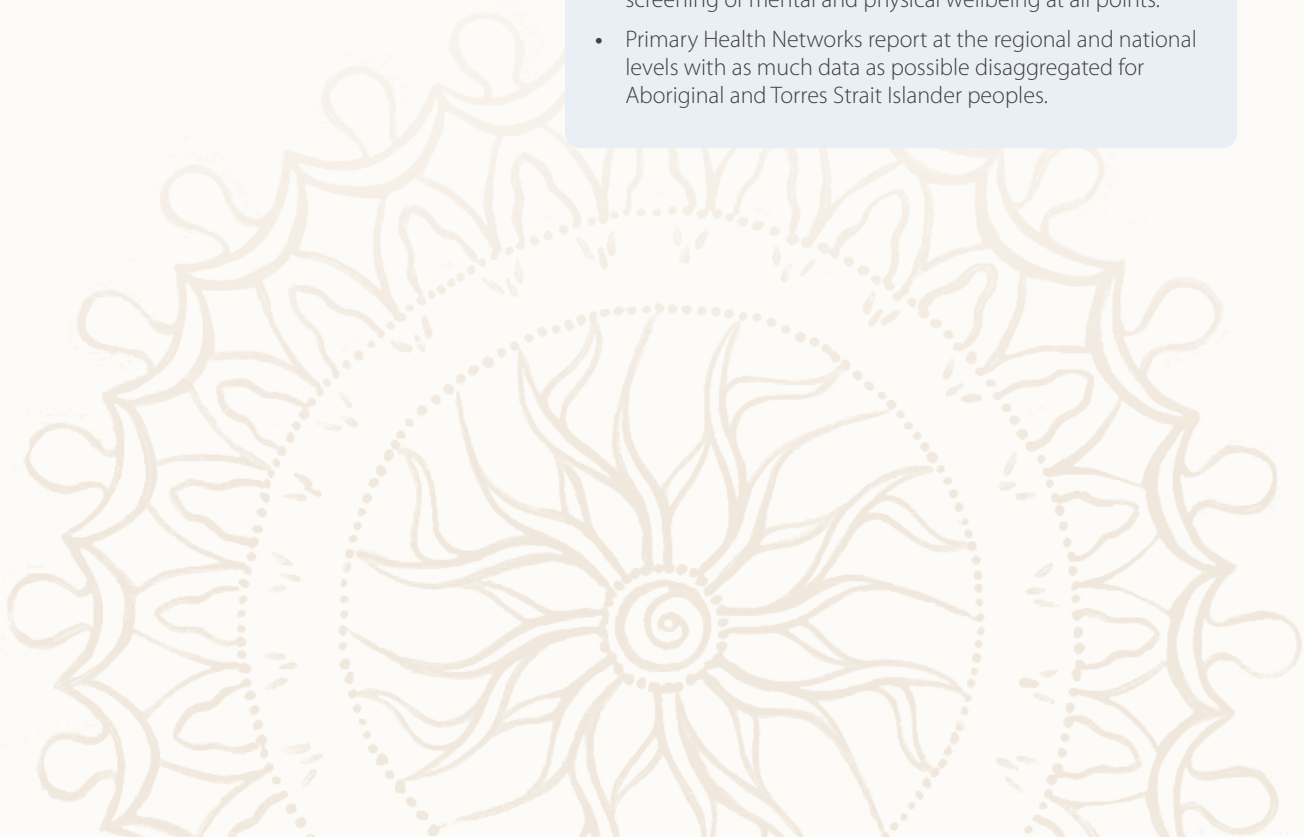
screening of mental and physical wellbeing at all points.

• Primary Health Networks report at the regional and national levels with as much data as possible disaggregated for Aboriginal and Torres Strait Islander peoples.